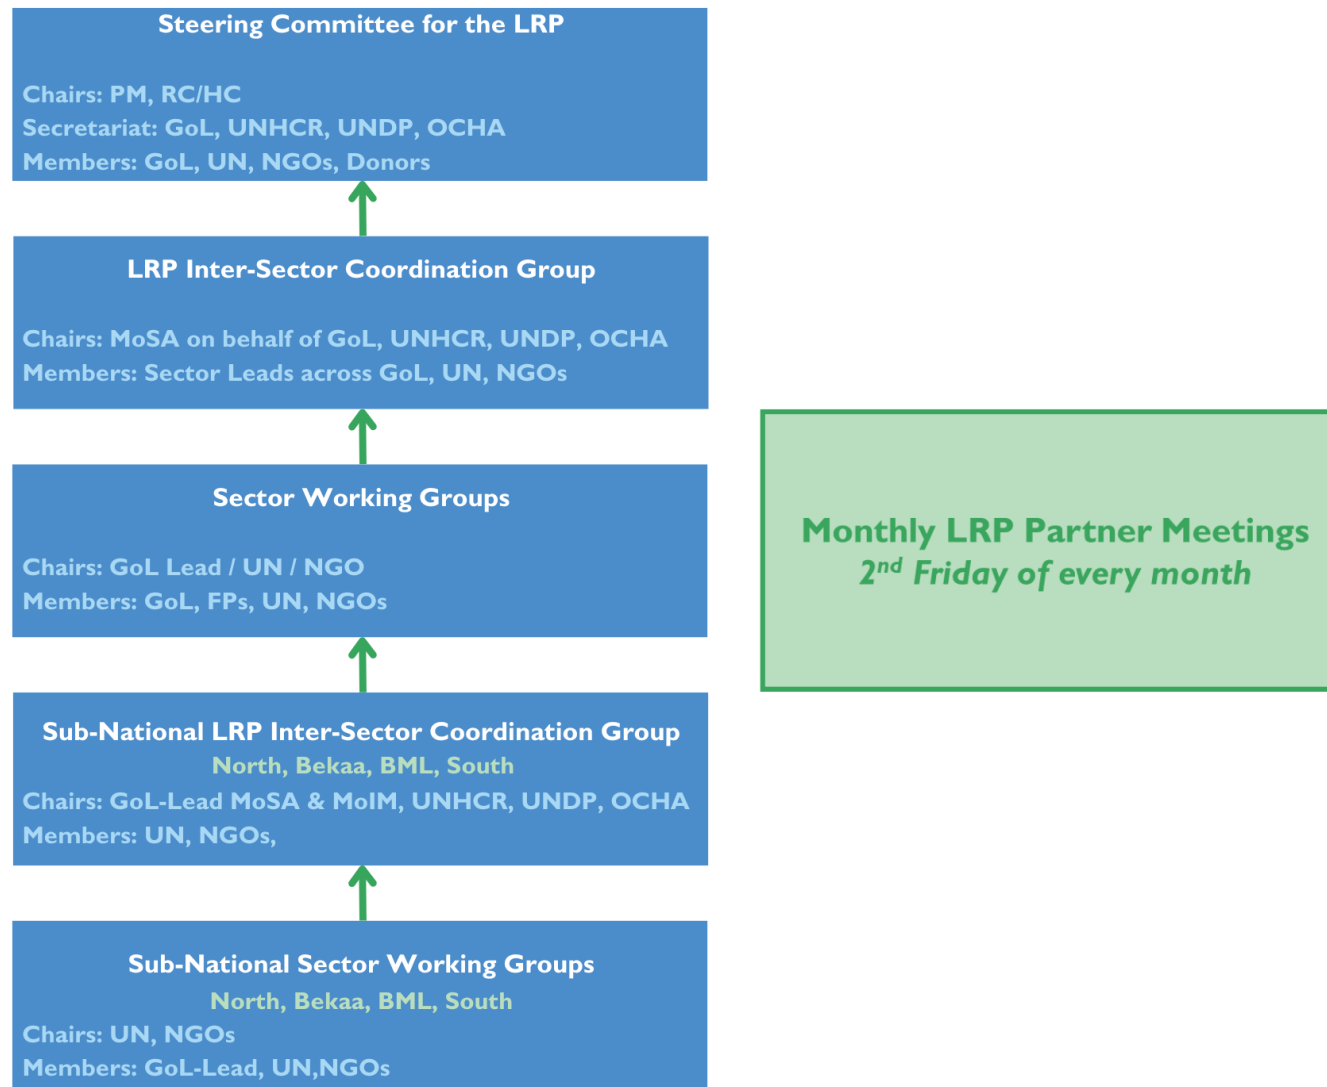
Steering Committee for the LRP

Chairs: PM, RC/HC
Secretariat: GoL, UNHCR, UNDP, OCHA
Members: GoL, UN, NGOs, Donors

LRP Inter-Sector Coordination Group

Chairs: MoSA on behalf of GoL, UNHCR, UNDP, OCHA
Members: Sector Leads across GoL, UN, NGOs

Sector Working Groups

Chairs: GoL Lead / UN / NGO
Members: GoL, FPs, UN, NGOs

Sub-National LRP Inter-Sector Coordination Group
North, Bekaa, BML, South
Chairs: GoL-Lead MoSA & MoIM, UNHCR, UNDP, OCHA
Members: UN, NGOs,

Sub-National Sector Working Groups
North, Bekaa, BML, South
Chairs: UN, NGOs
Members: GoL-Lead, UN,NGOs

Monthly LRP Partner Meetings
2$^{nd}$ Friday of every month